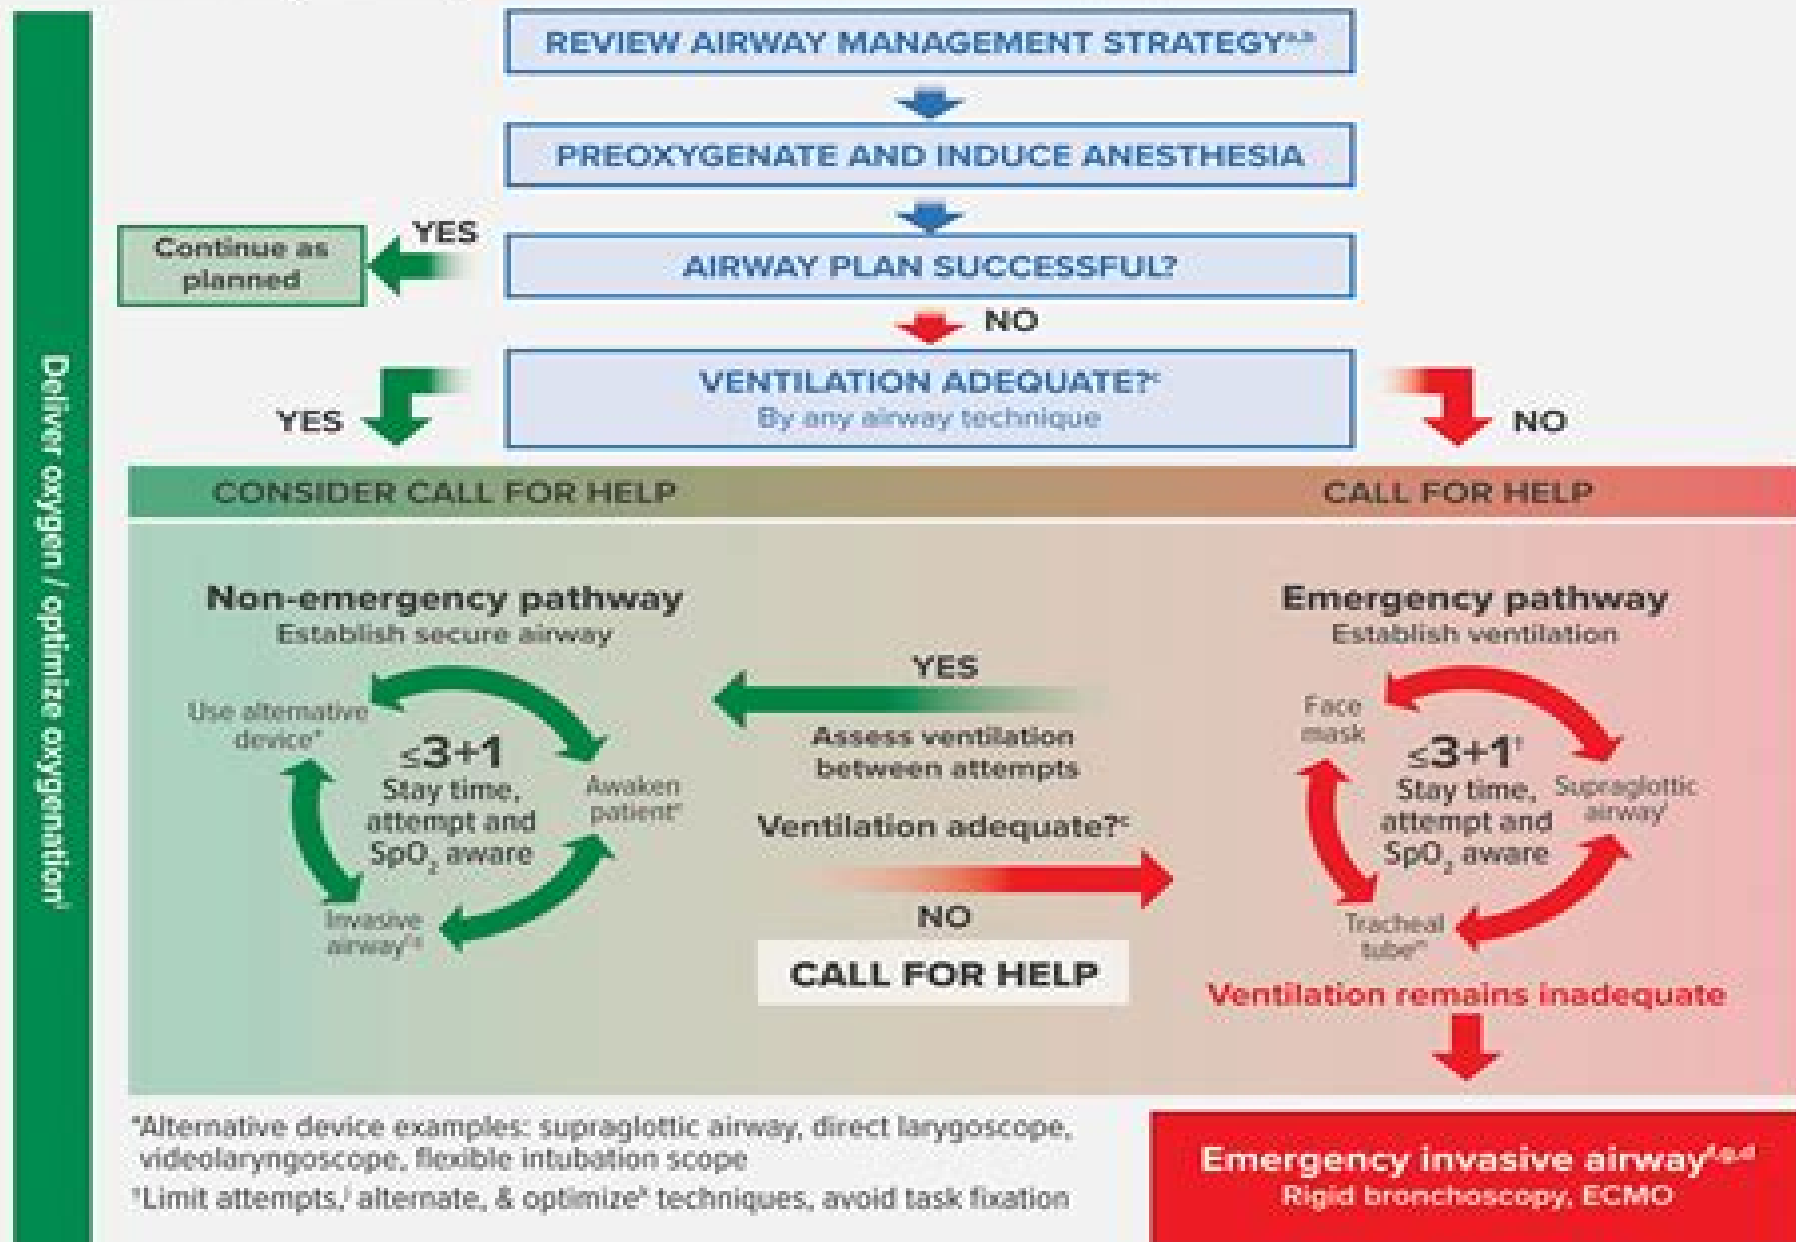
Deliver oxygen / optimize oxygenation$^i$

REVIEW AIRWAY MANAGEMENT STRATEGY$^{a,b}$

PREOXYGENATE AND INDUCE ANESTHESIA

AIRWAY PLAN SUCCESSFUL?

YES

Continue as planned

NO

VENTILATION ADEQUATE?$^c$
By any airway technique

YES

NO

CONSIDER CALL FOR HELP

CALL FOR HELP

Non-emergency pathway
Establish secure airway

Use alternative device*

$\leq$3+1
Stay time, attempt and SpO$_2$ aware

Awaken patient$^e$

Invasive airway$^{f,g}$

YES

Assess ventilation between attempts

Ventilation adequate?$^c$

NO

CALL FOR HELP

Emergency pathway
Establish ventilation

Face mask

$\leq$3+1$^†$
Stay time, attempt and SpO$_2$ aware

Supraglottic airway$^j$

Tracheal tube$^h$

Ventilation remains inadequate

Emergency invasive airway$^{f,g,d}$
Rigid bronchoscopy, ECMO

*Alternative device examples: supraglottic airway, direct larygoscope, videolaryngoscope, flexible intubation scope

$^†$Limit attempts,$^j$ alternate, & optimize$^k$ techniques, avoid task fixation